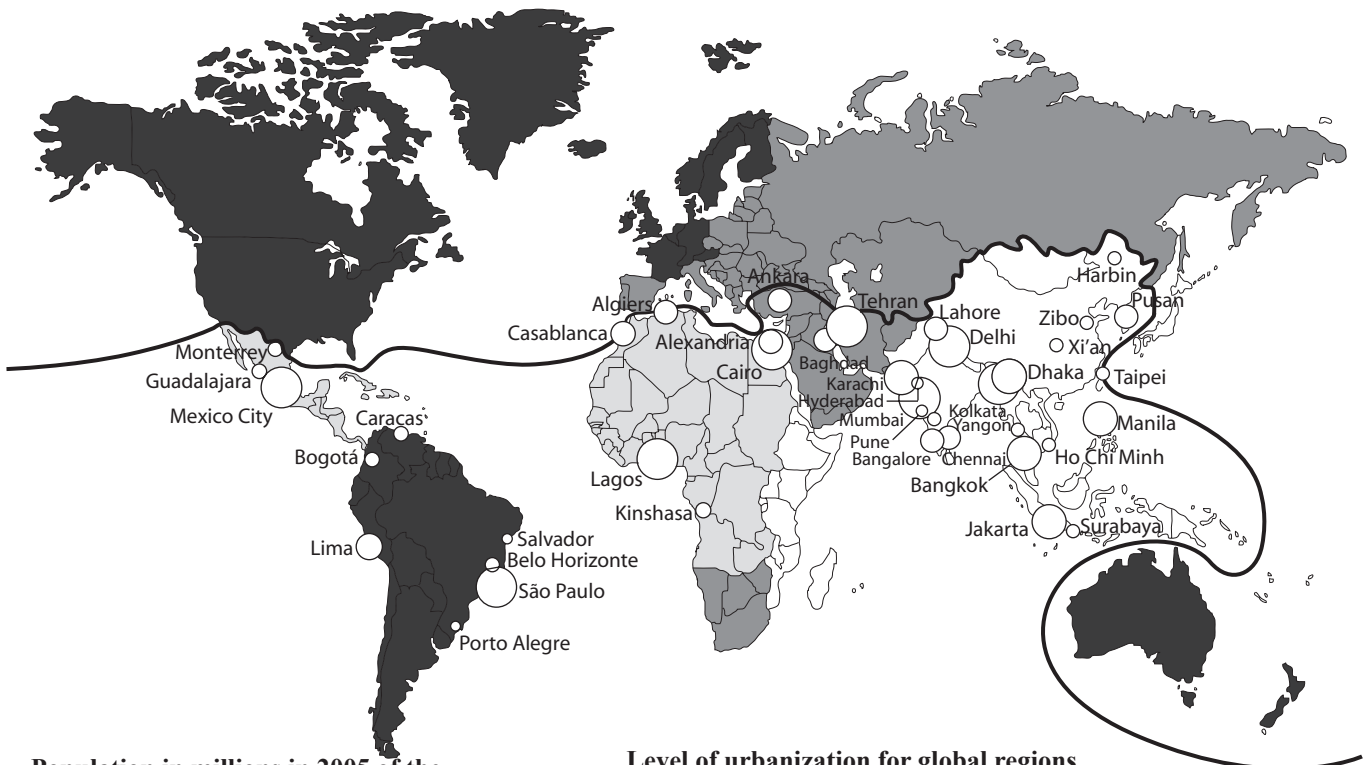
Harbin
Ankara
Pusan
Algiers
Tehran
Lahore
Zibo
Casablanca
Alexandria
Delhi
Xi'an
Monterrey
Baghdad
Cairo
Dhaka
Taipei
Karachi
Guadalajara
Hyderabad
Mumbai
Kolkata
Mexico City
Caracas
Yangon
Manila
Pune
Bogotá
Bangalore
Chennai
Ho Chi Minh
Lagos
Bangkok
Kinshasa
Salvador
Jakarta
Surabaya
Lima
Belo Horizonte
São Paulo
Porto Alegre

Population in millions in 2005 of the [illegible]

Level of urbanization for global regions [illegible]